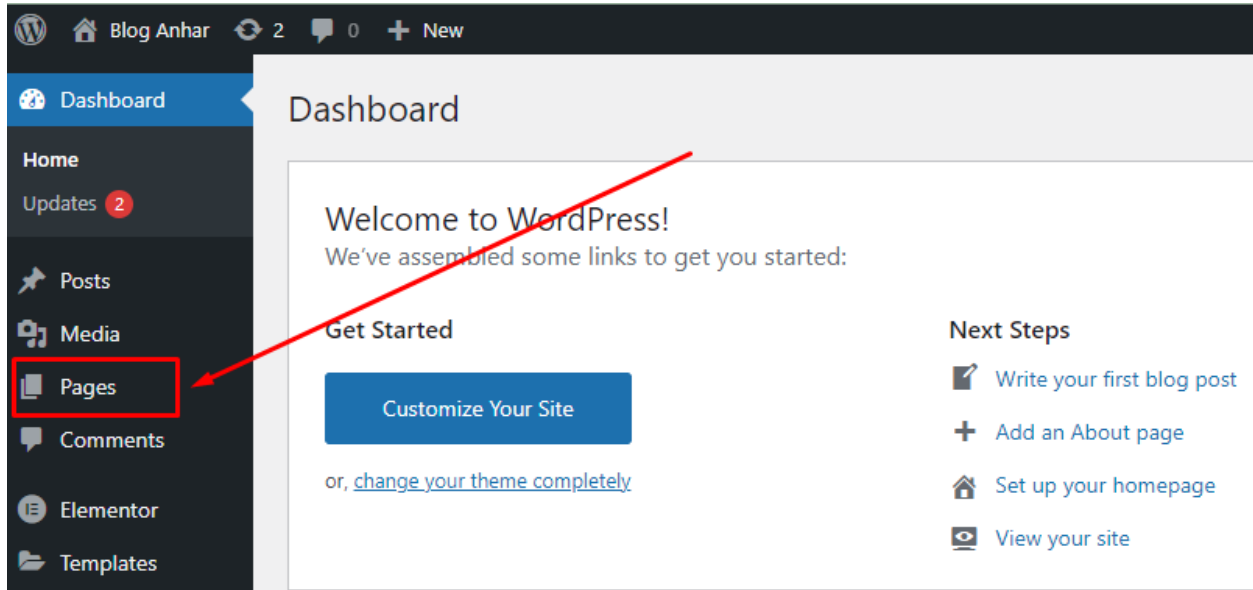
Blog Anhar 2 0 New

Dashboard

Home

Updates 2

Posts

Media

Pages

Comments

Elementor

Templates

Dashboard

Welcome to WordPress!

We’ve assembled some links to get you started:

Get Started

Customize Your Site

or, change your theme completely

Next Steps

Write your first blog post

Add an About page

Set up your homepage

View your site